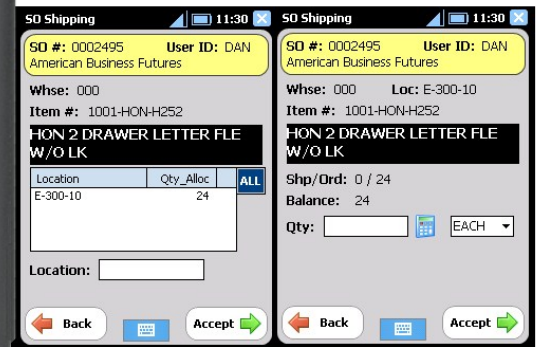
SO Shipping 11:30

SO #: 0002495 User ID: DAN
American Business Futures

Whse: 000

Item #: 1001-HON-H252

HON 2 DRAWER LETTER FLE W/O LK

| Location | Qty_Alloc |
|---|---|
| E-300-10 | 24 |

ALL

Location:

Back

Accept

SO Shipping 11:30

SO #: 0002495 User ID: DAN
American Business Futures

Whse: 000 Loc: E-300-10

Item #: 1001-HON-H252

HON 2 DRAWER LETTER FLE W/O LK

Shp/Ord: 0 / 24

Balance: 24

Qty: EACH

Back

Accept